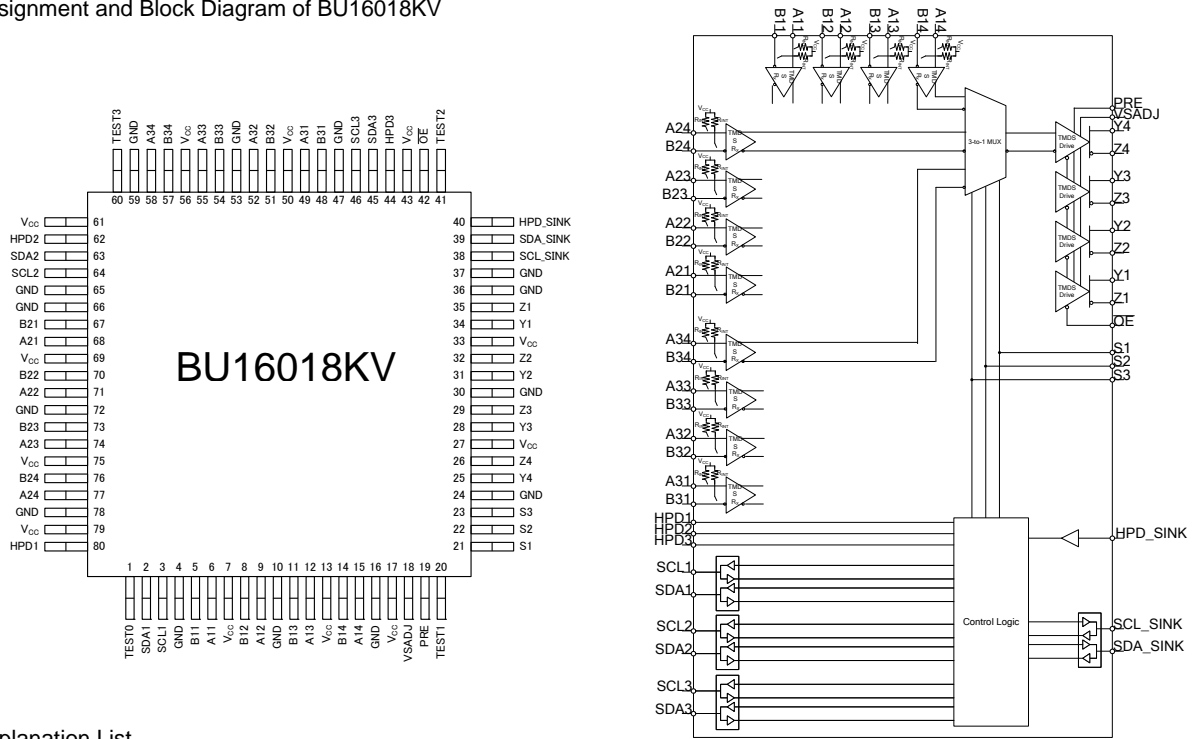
ssignment and Block Diagram of BU16018KV

TEST3 GND A34 B34 $V_{CC}$ A33 B33 GND A32 B32 $V_{CC}$ A31 B31 GND SCL3 SDA3 HPD3 $V_{CC}$ OE TEST2

60 59 58 57 56 55 54 53 52 51 50 49 48 47 46 45 44 43 42 41

$V_{CC}$ 61
HPD2 62
SDA2 63
SCL2 64
GND 65
GND 66
B21 67
A21 68
$V_{CC}$ 69
B22 70
A22 71
GND 72
B23 73
A23 74
$V_{CC}$ 75
B24 76
A24 77
GND 78
$V_{CC}$ 79
HPD1 80

BU16018KV

40 HPD_SINK
39 SDA_SINK
38 SCL_SINK
37 GND
36 GND
35 Z1
34 Y1
33 $V_{CC}$
32 Z2
31 Y2
30 GND
29 Z3
28 Y3
27 $V_{CC}$
26 Z4
25 Y4
24 GND
23 S3
22 S2
21 S1

1 2 3 4 5 6 7 8 9 10 11 12 13 14 15 16 17 18 19 20

TEST0 SDA1 SCL1 GND B11 A11 $V_{CC}$ B12 A12 GND B13 A13 $V_{CC}$ B14 A14 GND $V_{CC}$ VSADJ PRE TEST1

B11 A11 B12 A12 B13 A13 B14 A14

A24
B24
A23
B23
A22
B22
A21
B21
A34
B34
A33
B33
A32
B32
A31
B31

3-to-1 MUX

TMDS Drive
TMDS Drive
TMDS Drive
TMDS Drive

PRE
VSADJ
Y4
Z4
Y3
Z3
Y2
Z2
Y1
Z1
OE
S1
S2
S3

HPD1
HPD2
HPD3
HPD_SINK

SCL1
SDA1
SCL2
SDA2
SCL3
SDA3

Control Logic

SCL_SINK
SDA_SINK

planation List